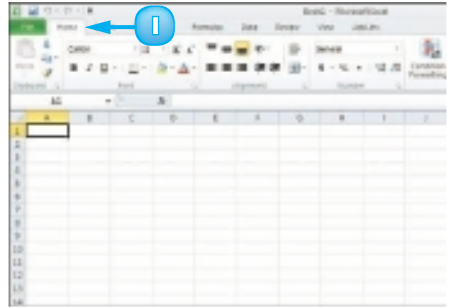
Book1 - Microsoft Excel

File Home Formulas Data Review View Add-Ins

1

Calibri

General

Conditional Formatting

Clipboard Font Alignment Number

A1

A B C D E F G H I J

1
2
3
4
5
6
7
8
9
10
11
12
13
14